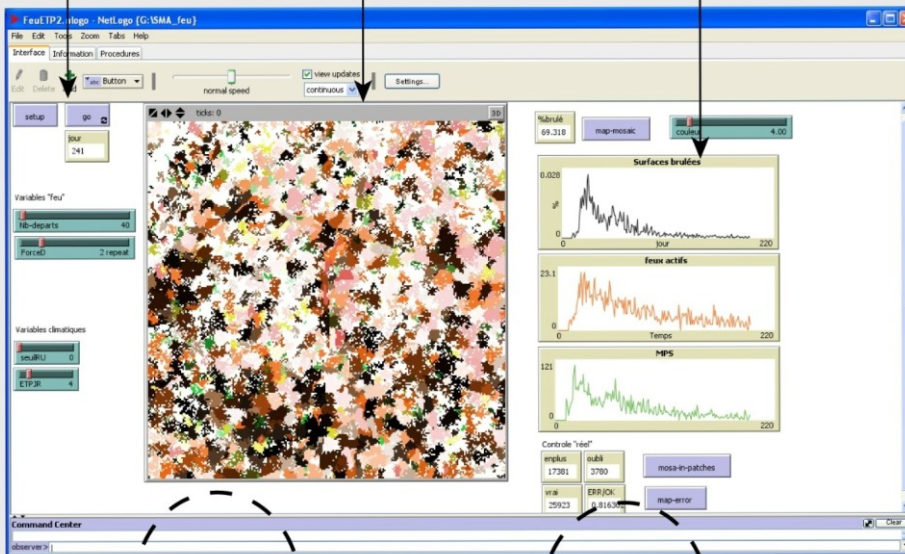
FeuETP2.nlogo - NetLogo {G:\SMA_feu}

File Edit Tools Zoom Tabs Help

Interface Information Procedures

Edit Delete Add Button

normal speed

view updates

continuous

Settings...

setup

go

jour
241

ticks: 0

3D

Variables "feu"

Nb-departs 40

ForceD 2 repeat

Variables climatiques

seuilRU 0

ETPJR 4

%brulé
69.318

map-mosaic

couleur 4.00

Surfaces brulées

0.028

0

0 jour 220

feux actifs

23.1

0

0 Temps 220

MPS

121

0

0 220

Controle "réel"

enplus
17381

oubli
3780

mosa-in-patches

vrai
25923

ERR/OK
0.81638

map-error

Command Center

Clear

observer>